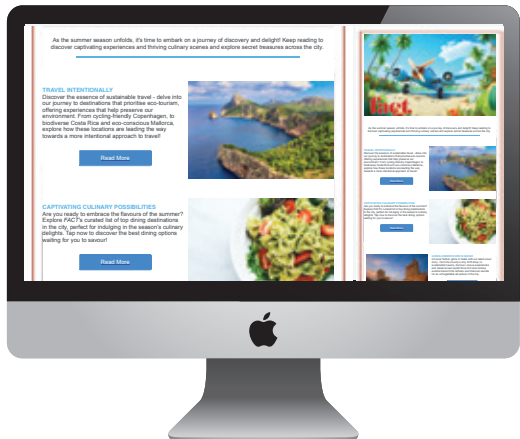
As the summer season unfolds, it's time to embark on a journey of discovery and delight! Keep reading to discover captivating experiences and thriving culinary scenes and explore secret treasures across the city.

TRAVEL INTENTIONALLY
Discover the essence of sustainable travel - delve into our journey to destinations that prioritise eco-tourism, offering experiences that help preserve our environment. From cycling-friendly Copenhagen, to biodiverse Costa Rica and eco-conscious Mallorca, explore how these locations are leading the way towards a more intentional approach to travel!

Read More

CAPTIVATING CULINARY POSSIBILITIES
Are you ready to embrace the flavours of the summer? Explore FACT's curated list of top dining destinations in the city, perfect for indulging in the season's culinary delights. Tap now to discover the best dining options waiting for you to savour!

Read More

fact.

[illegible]